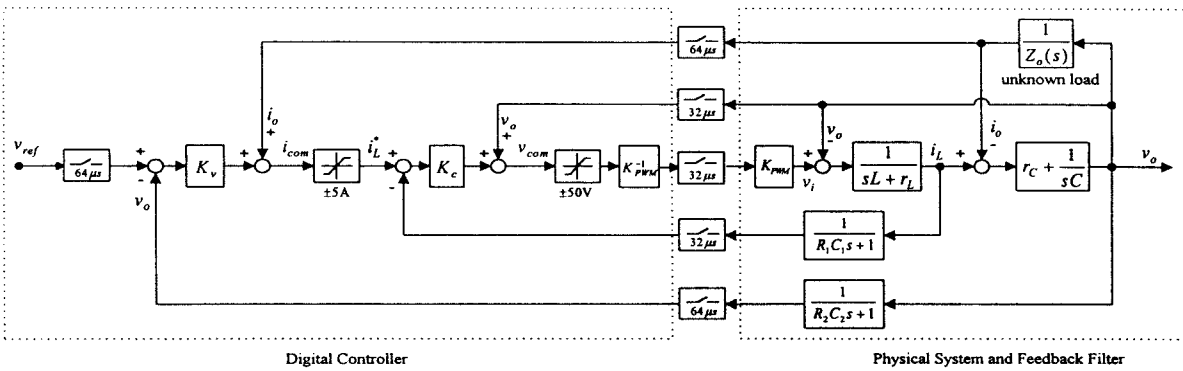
$\frac{1}{Z_o(s)}$

unknown load

$64\mu s$

$i_o$
+

$32\mu s$

$v_o$
+

$v_o$
-

$i_o$
-

$v_{ref}$

$64\mu s$

+
-

$K_v$

+

$i_{com}$

±5A

$i_L^*$

+
-

$K_c$

+

$v_{com}$

±50V

$K_{PWM}^{-1}$

$32\mu s$

$K_{PWM}$

+

$v_i$

$\frac{1}{sL+r_L}$

$i_L$

+

$r_C+\frac{1}{sC}$

$v_o$

$v_o$

$32\mu s$

$\frac{1}{R_1C_1s+1}$

$64\mu s$

$\frac{1}{R_2C_2s+1}$

Digital Controller

Physical System and Feedback Filter